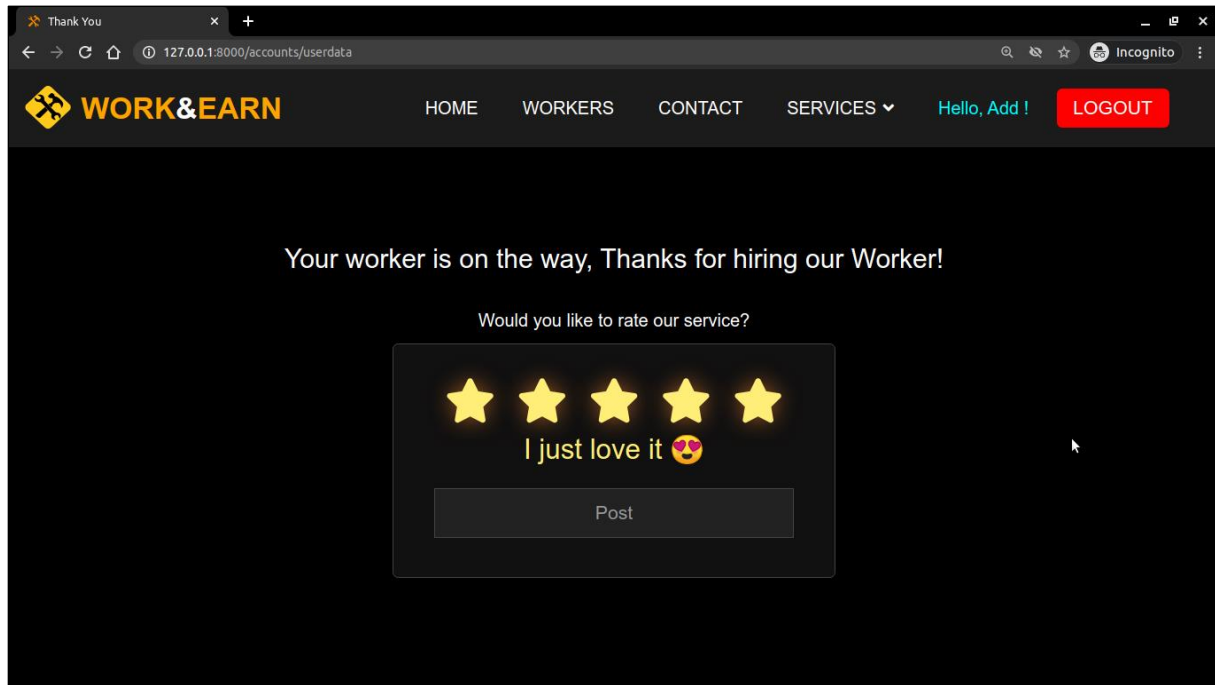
Thank You
127.0.0.1:8000/accounts/userdata
Incognito

WORK&EARN
HOME
WORKERS
CONTACT
SERVICES
Hello, Add !
LOGOUT

Your worker is on the way, Thanks for hiring our Worker!

Would you like to rate our service?

I just love it 😍

Post